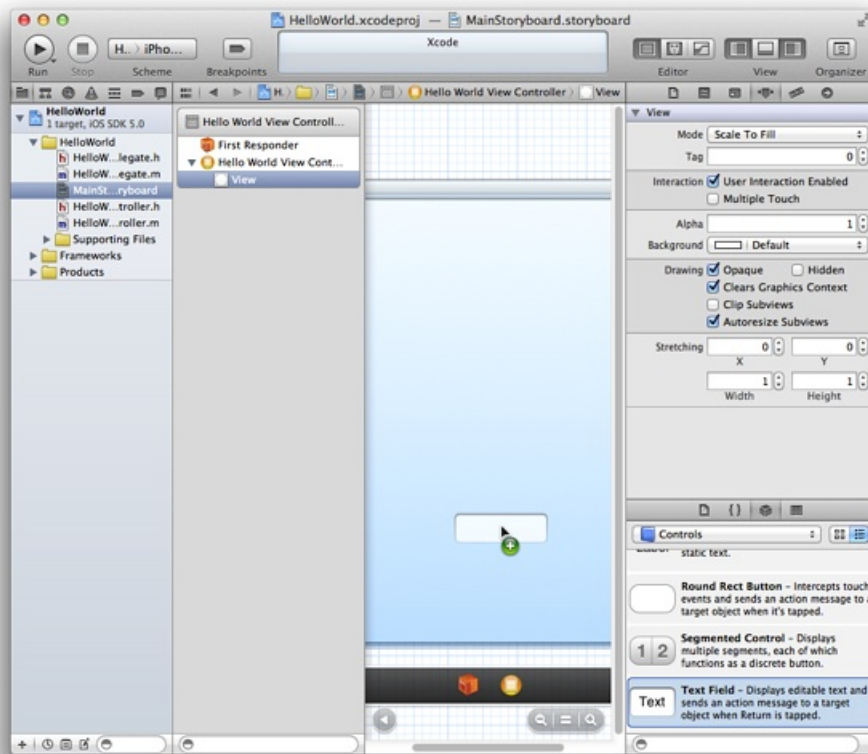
HelloWorld.xcodeproj — MainStoryboard.storyboard

Run Stop H... iPho... Scheme Breakpoints

Xcode

Editor View Organizer

H... Hello World View Controller View

HelloWorld
1 target, iOS SDK 5.0

HelloWorld
HelloW...legate.h
HelloW...egate.m
MainSt...ryboard
HelloW...troller.h
HelloW...roller.m
Supporting Files
Frameworks
Products

Hello World View Controll...
First Responder
Hello World View Cont...
View

View
Mode Scale To Fill
Tag 0
Interaction User Interaction Enabled
Multiple Touch
Alpha 1
Background Default
Drawing Opaque Hidden
Clears Graphics Context
Clip Subviews
Autoresize Subviews
Stretching 0 0
X Y
1 1
Width Height

Controls

static text.

Round Rect Button – Intercepts touch events and sends an action message to a target object when it's tapped.

1 2 Segmented Control – Displays multiple segments, each of which functions as a discrete button.

Text Text Field – Displays editable text and sends an action message to a target object when Return is tapped.